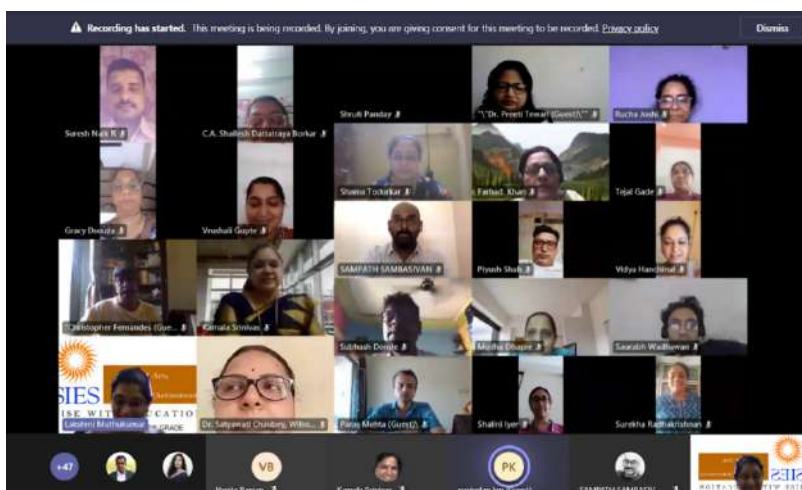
Recording has started. This meeting is being recorded. By joining, you are giving consent for this meeting to be recorded. Privacy policy

Dismiss

Suresh Naik

C.A. Shailesh Dattatraya Borkar

Shruti Panday

"\"Dr. Preeti Tewari (Guest)\""

Rucha Joshi

Gracy Dsouza

Vrushali Gupte

Shaina Todurkar

Farhad. Khan

Tejal Gade

SAMPATH SAMBASIVAN

Piyush Shah

Vidya Hanchinal

Christopher Fernandes (Gue...

Kamala Srinivas

Subhash Donde

Madhu Dhapre

Saurabh Wadhawan

SIES

Lakshmi Muthukumar

Dr. Satyawati Chaubey, Wilso...

Paras Mehta (Guest)

Shalini Iyer

Surekha Radhakrishnan

+47

VB

PK

SAMPATH SAMBASIV

SIES